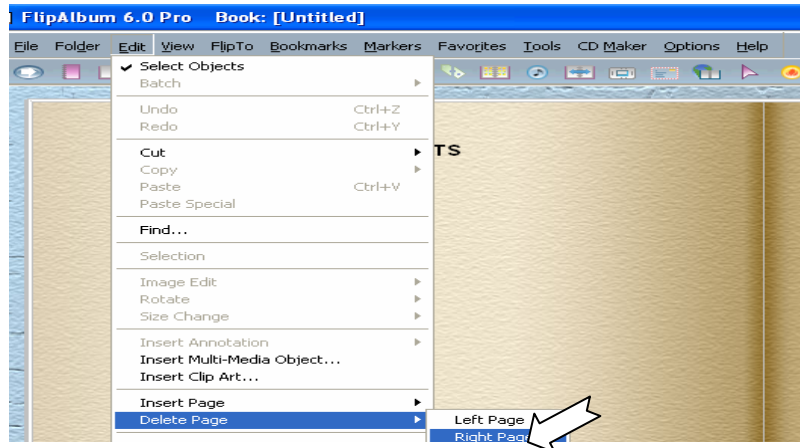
FlipAlbum 6.0 Pro Book: [Untitled]

File Folder Edit View FlipTo Bookmarks Markers Favorites Tools CD Maker Options Help

✔ Select Objects
Batch
Undo Ctrl+Z
Redo Ctrl+Y
Cut
Copy
Paste Ctrl+V
Paste Special
Find...
Selection
Image Edit
Rotate
Size Change
Insert Annotation
Insert Multi-Media Object...
Insert Clip Art...
Insert Page
Delete Page

Left Page
Right Page

TS